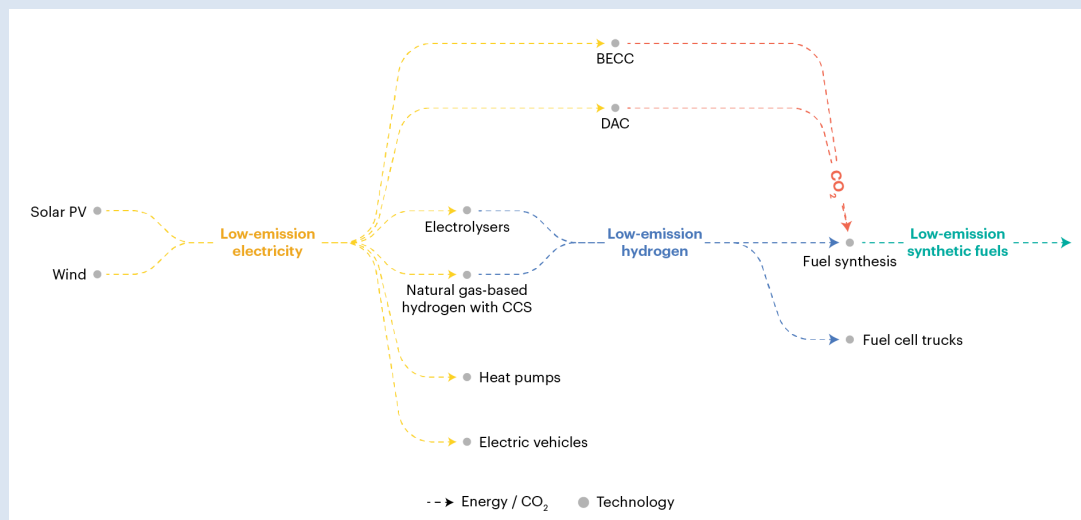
BECC

DAC

Solar PV

Wind

Low-emission electricity

Electrolysers

Natural gas-based hydrogen with CCS

Low-emission hydrogen

$CO_2$

Fuel synthesis

Low-emission synthetic fuels

Fuel cell trucks

Heat pumps

Electric vehicles

Energy / $CO_2$ Technology